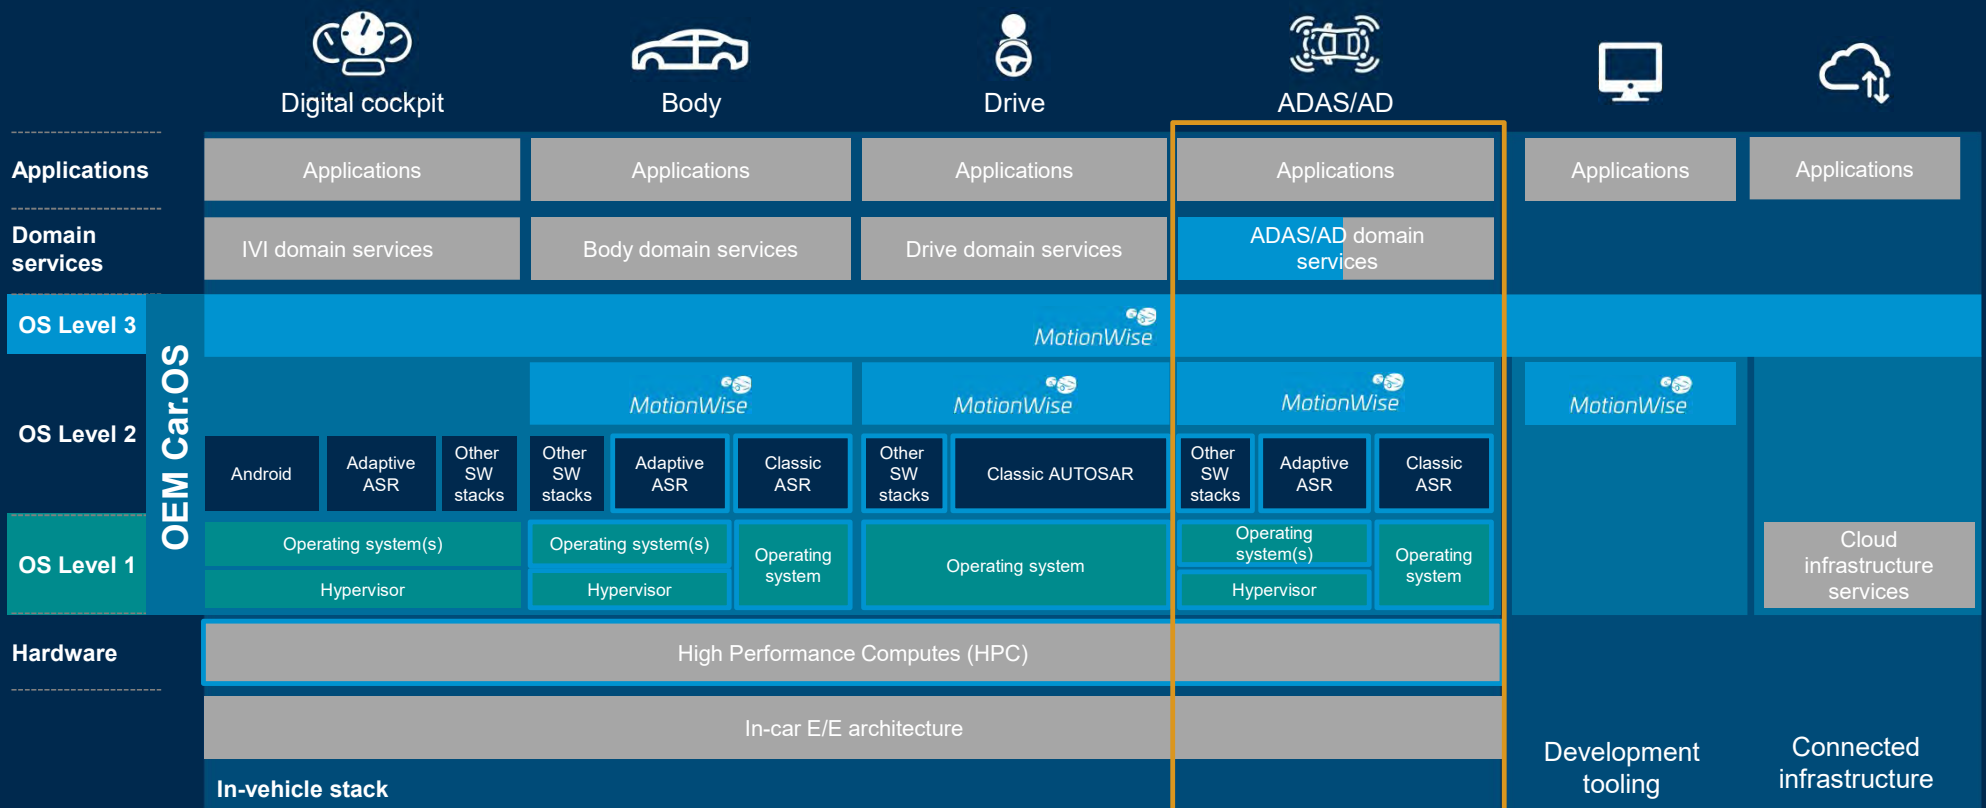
Digital cockpit

Body

Drive

ADAS/AD

Applications

Applications

Applications

Applications

Applications

Applications

Applications

Domain services

IVI domain services

Body domain services

Drive domain services

ADAS/AD domain services

OS Level 3

OEM Car.OS

MotionWise

OS Level 2

MotionWise

MotionWise

MotionWise

MotionWise

Android

Adaptive ASR

Other SW stacks

Other SW stacks

Adaptive ASR

Classic ASR

Other SW stacks

Classic AUTOSAR

Other SW stacks

Adaptive ASR

Classic ASR

OS Level 1

Operating system(s)

Operating system(s)

Operating system

Operating system

Operating system(s)

Operating system

Cloud infrastructure services

Hypervisor

Hypervisor

Hypervisor

Hardware

High Performance Computes (HPC)

In-car E/E architecture

In-vehicle stack

Development tooling

Connected infrastructure